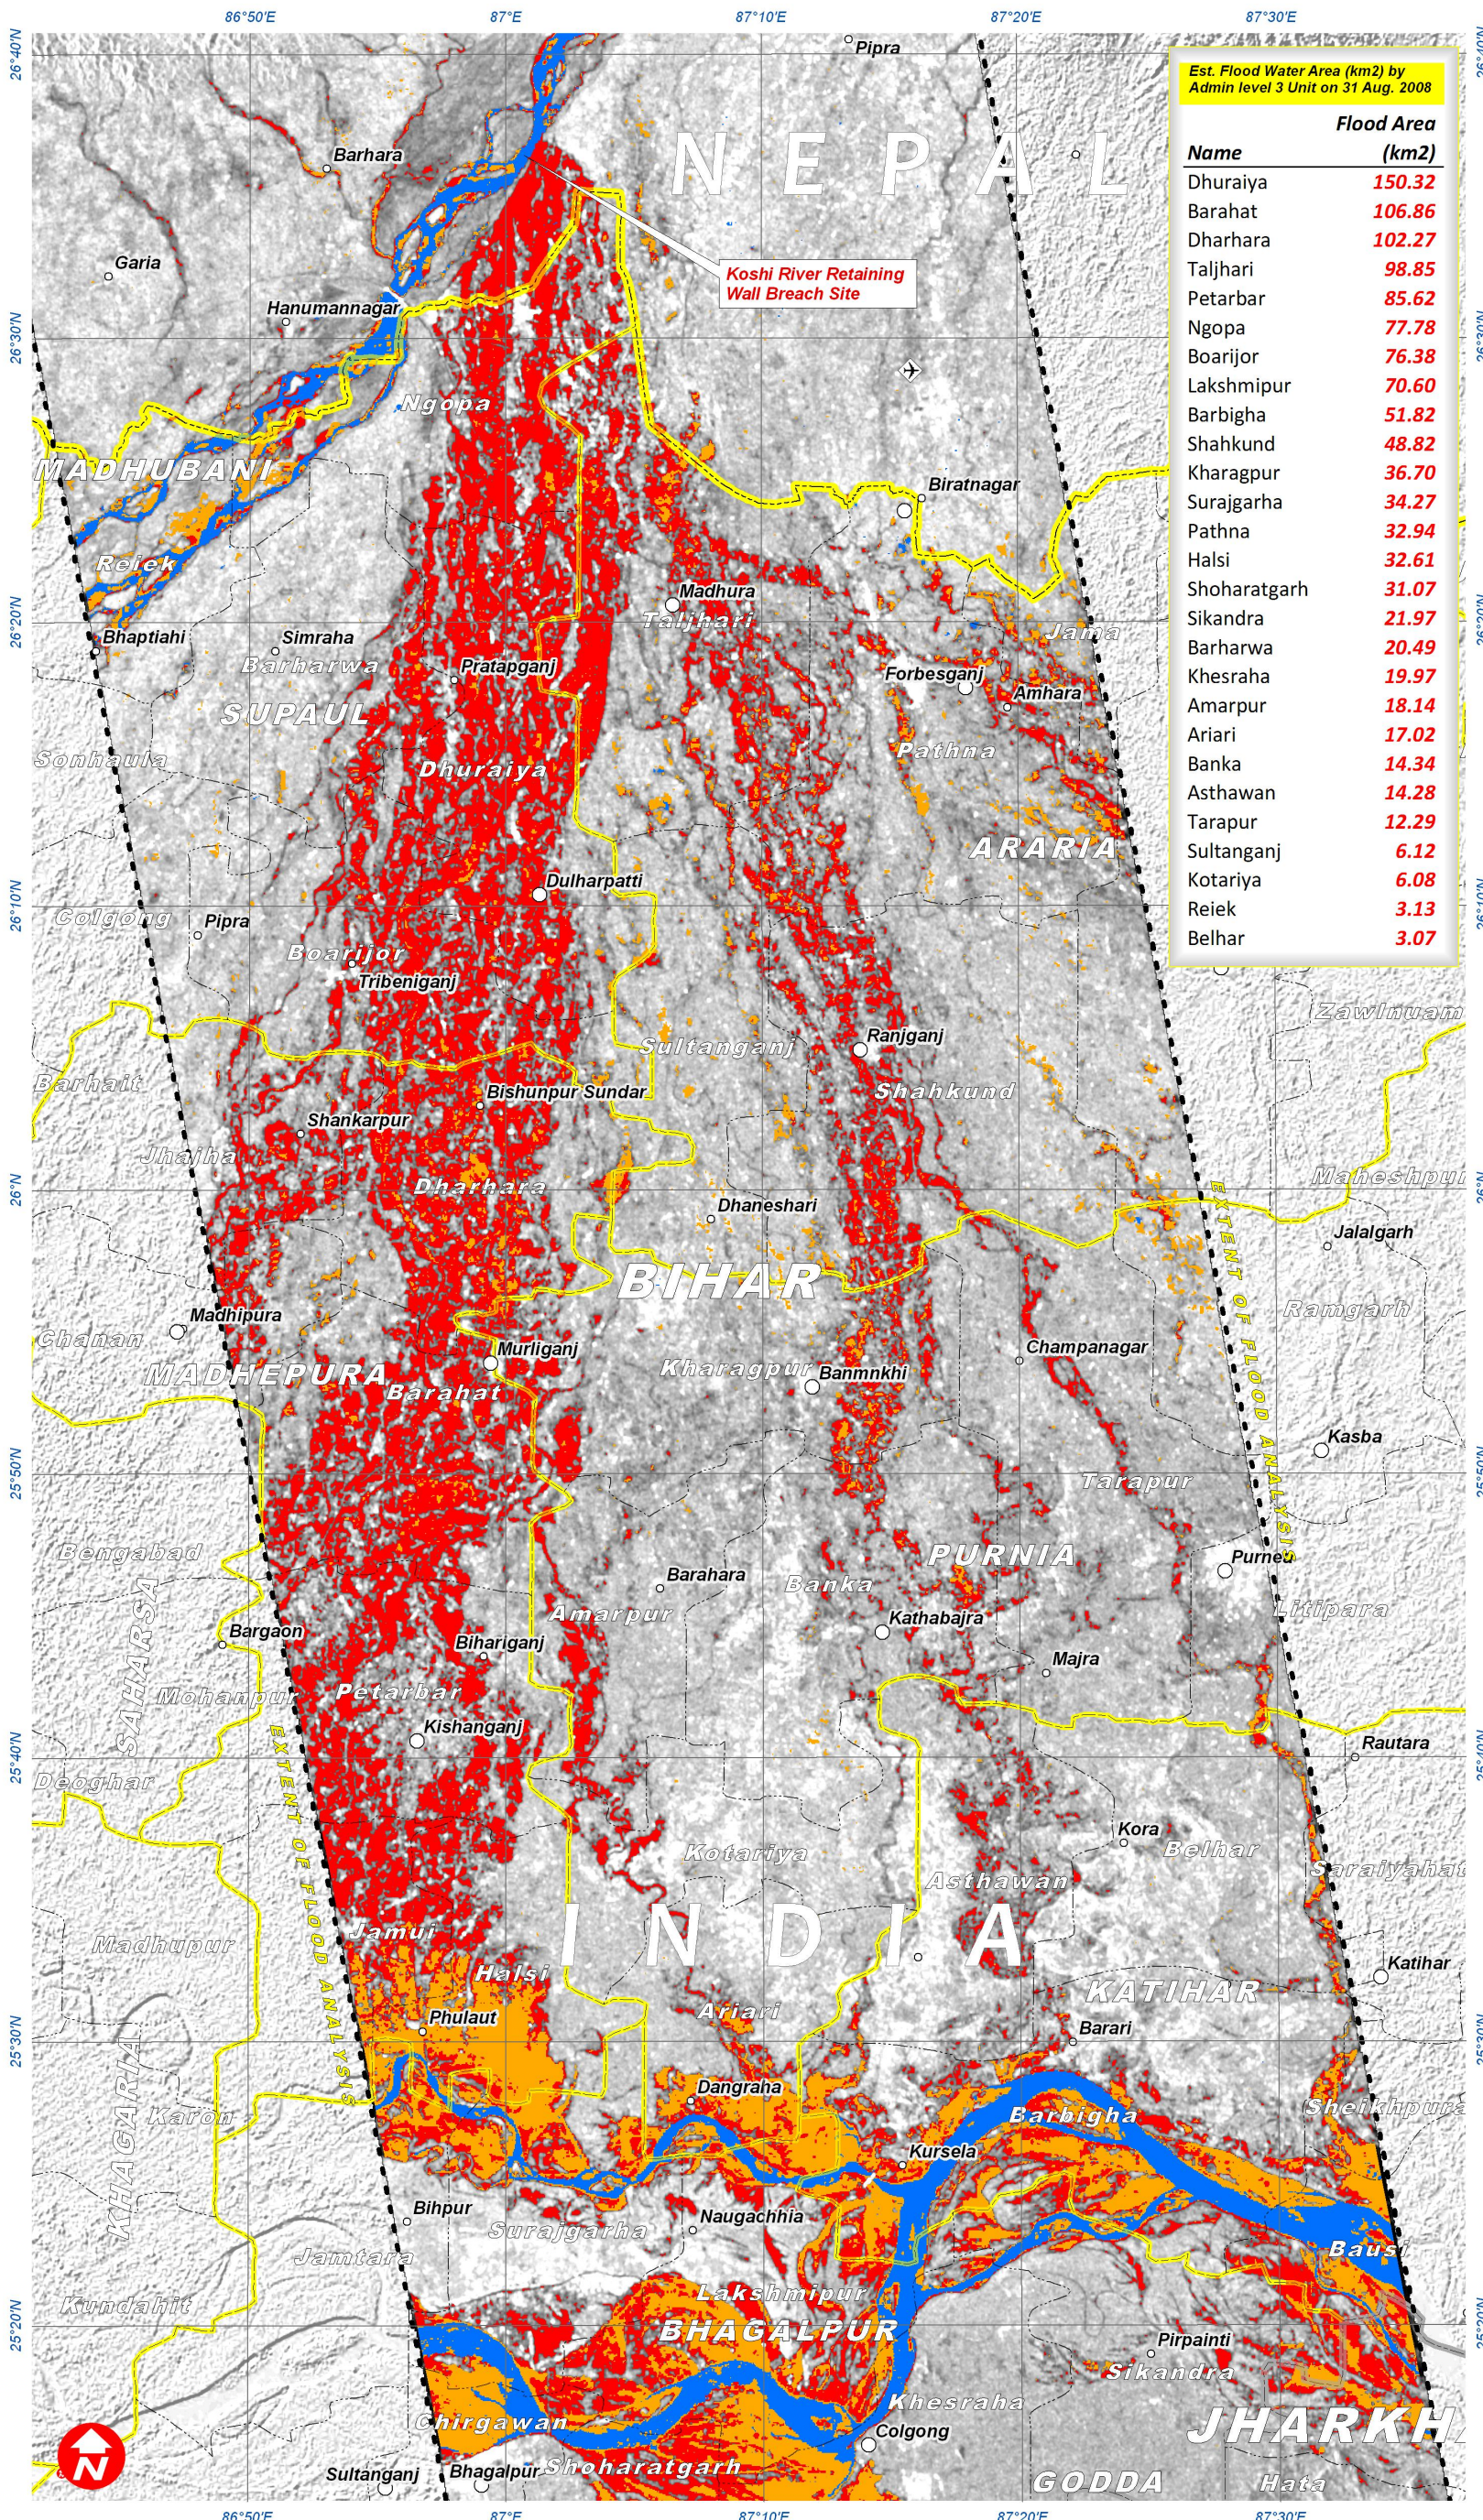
86°50'E 87°E 87°10'E 87°20'E 87°30'E

Est. Flood Water Area (km2) by Admin level 3 Unit on 31 Aug. 2008

| Name | Flood Area (km2) |
|---|---|
| Dhuraiya | 150.32 |
| Barahat | 106.86 |
| Dharhara | 102.27 |
| Taljhari | 98.85 |
| Petarbar | 85.62 |
| Ngopa | 77.78 |
| Boarijor | 76.38 |
| Lakshmipur | 70.60 |
| Barbigha | 51.82 |
| Shahkund | 48.82 |
| Kharagpur | 36.70 |
| Surajgarha | 34.27 |
| Pathna | 32.94 |
| Halsi | 32.61 |
| Shoharatgarh | 31.07 |
| Sikandra | 21.97 |
| Barharwa | 20.49 |
| Khesraha | 19.97 |
| Amarpur | 18.14 |
| Ariari | 17.02 |
| Banka | 14.34 |
| Asthawan | 14.28 |
| Tarapur | 12.29 |
| Sultanganj | 6.12 |
| Kotariya | 6.08 |
| Reiek | 3.13 |
| Belhar | 3.07 |

Koshi River Retaining Wall Breach Site

NEPAL
Pipra
Barhara
Garia
Hanumannagar
Ngopa
MADHUBANI
Biratnagar
Reiek
Madhura
Taljhari
Bhaptiahi
Simraha
Barharwa
Pratapganj
Jama
Forbesganj
Amhara
SUPAUL
Sonhaula
Dhuraiya
Pathna
ARARIA
Dulharpatti
Colgong
Pipra
Boarijor
Tribeniganj
Zawlnuam
Sultanganj
Ranjganj
Barhait
Bishunpur Sundar
Shahkund
Shankarpur
Jhajha
Dharhara
Maheshpur
Dhaneshari
Jalalgarh
BIHAR
Madhipura
Ramgarh
Chanan
Murliganj
Champanagar
MADHEPURA
Kharagpur
Banmnkhi
Barahat
Kasba
Tarapur
Bengabad
PURNIA
Barahara
Purnea
Banka
SAHARSA
Amarpur
Kathabajra
Bargaon
Biharigani
Majra
Mohanpur
Petarbar
Kishanganj
Rautara
Deoghar
Kora
Kotariya
Belhar
Asthawan
Saraiyahat
Madhupur
Jamui
INDIA
Katihar
Halsi
KATIHAR
Phulaut
Ariari
Barari
KHAGARIA
Karon
Dangraha
Barbigha
Sheikhpura
Kursela
Bihpur
Naugachhia
Surajgarha
Jamtara
Bausi
Lakshmipur
Kundahit
BHAGALPUR
Pirpainti
Sikandra
Khesraha
Chirgawan
JHARKH
Colgong
Sultanganj
Bhagalpur
Shoharatgarh
GODDA
Hata
EXTENT OF FLOOD ANALYSIS
EXTENT OF FLOOD ANALYSIS
N

26°40'N 26°30'N 26°20'N 26°10'N 26°N 25°50'N 25°40'N 25°30'N 25°20'N